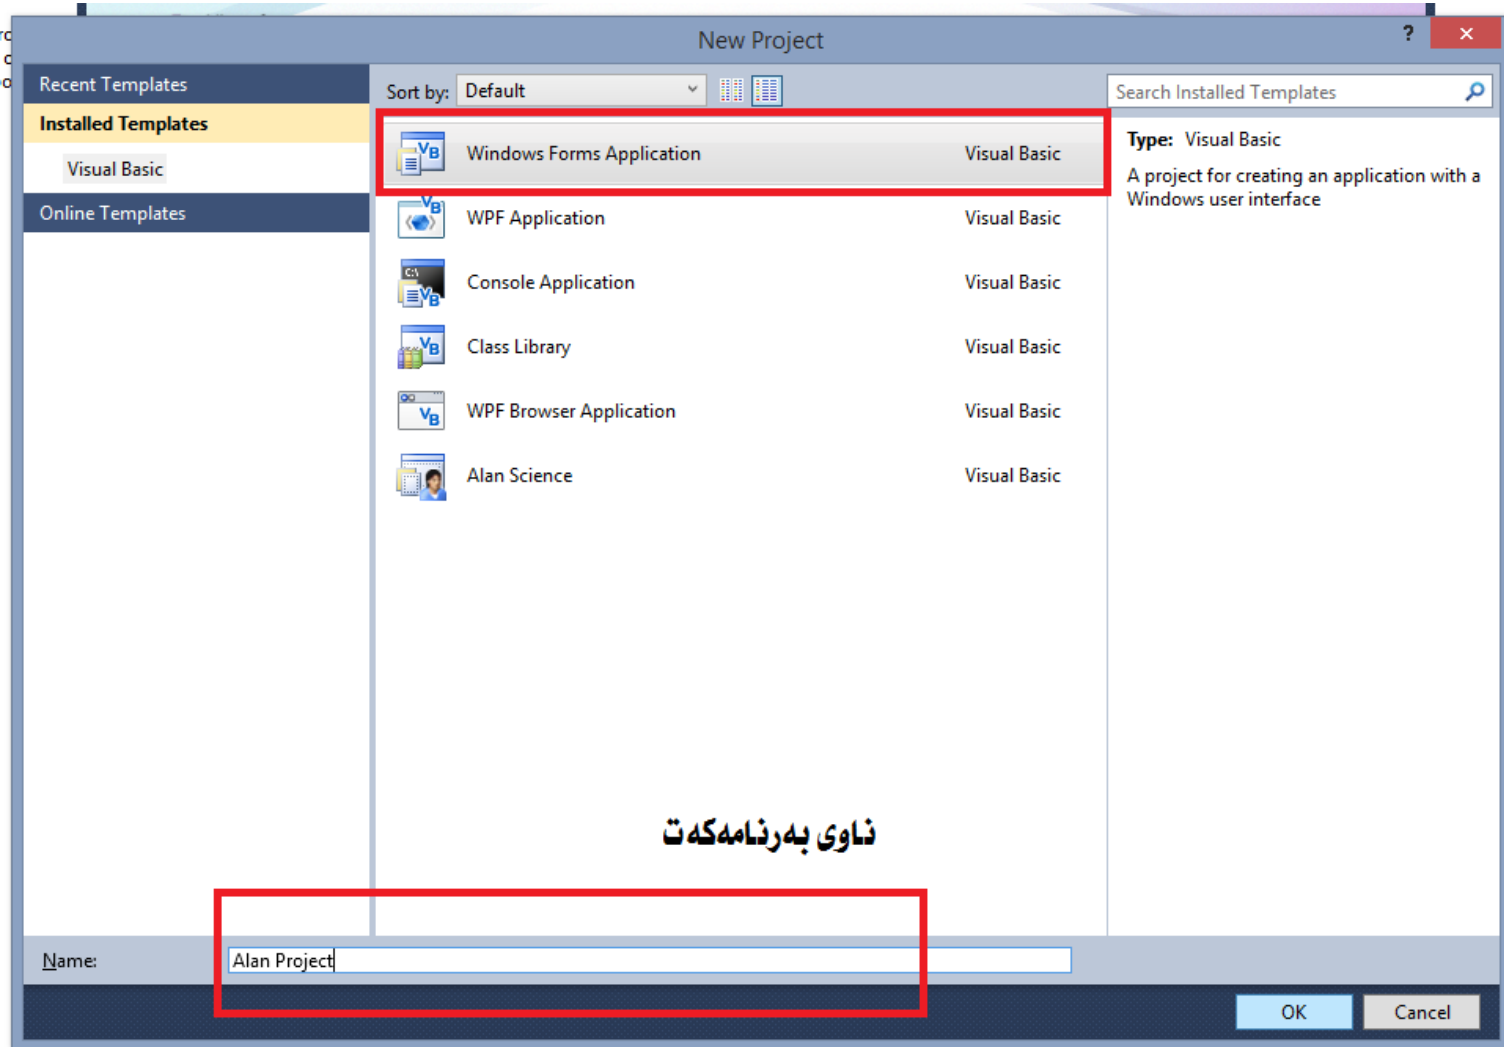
New Project

?

Recent Templates
Installed Templates
Visual Basic
Online Templates

Sort by: Default

Search Installed Templates

Windows Forms Application Visual Basic
WPF Application Visual Basic
Console Application Visual Basic
Class Library Visual Basic
WPF Browser Application Visual Basic
Alan Science Visual Basic

Type: Visual Basic
A project for creating an application with a Windows user interface

ناوی بەرنامەکەت

Name: Alan Project

OK Cancel